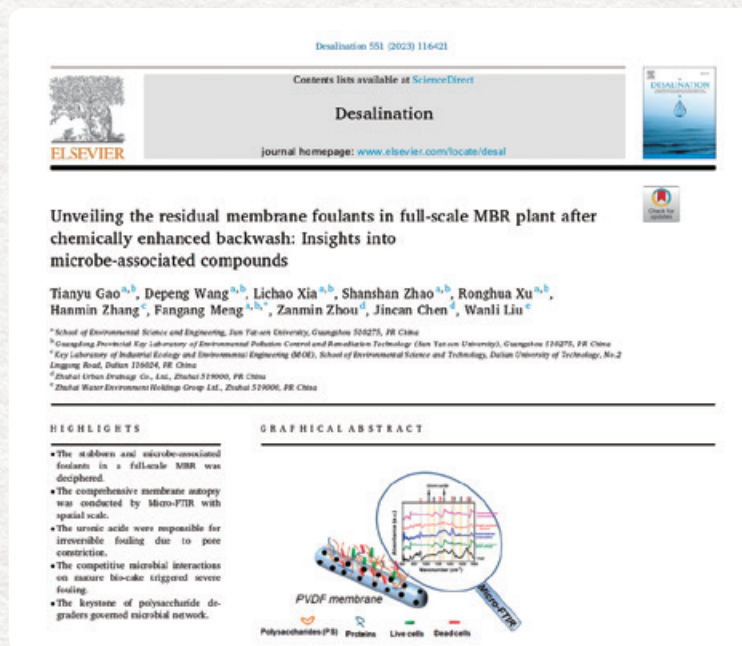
Desalination 551 (2023) 116421

Contents lists available at ScienceDirect

Desalination

journal homepage: www.elsevier.com/locate/desal

ELSEVIER

DESALINATION

Check for updates

Unveiling the residual membrane foulants in full-scale MBR plant after chemically enhanced backwash: Insights into microbe-associated compounds

Tianyu Gao$^{a,b}$, Depeng Wang$^{a,b}$, Lichao Xia$^{a,b}$, Shanshan Zhao$^{a,b}$, Ronghua Xu$^{a,b}$, Hanmin Zhang$^{c}$, Fangang Meng$^{a,b,*}$, Zanmin Zhou$^{d}$, Jincan Chen$^{d}$, Wanli Liu$^{e}$

$^{a}$ School of Environmental Science and Engineering, Sun Yat-sen University, Guangzhou 510275, PR China
$^{b}$ Guangdong Provincial Key Laboratory of Environmental Pollution Control and Remediation Technology (Sun Yat-sen University), Guangzhou 510275, PR China
$^{c}$ Key Laboratory of Industrial Ecology and Environmental Engineering (MOE), School of Environmental Science and Technology, Dalian University of Technology, No.2 Linggong Road, Dalian 116024, PR China
$^{d}$ Zhuhai Urban Drainage Co., Ltd., Zhuhai 519000, PR China
$^{e}$ Zhuhai Water Environment Holdings Group Ltd., Zhuhai 519000, PR China

HIGHLIGHTS

• The stubborn and microbe-associated foulants in a full-scale MBR was deciphered.
• The comprehensive membrane autopsy was conducted by Micro-FTIR with spatial scale.
• The uronic acids were responsible for irreversible fouling due to pore constriction.
• The competitive microbial interactions on mature bio-cake triggered severe fouling.
• The keystone of polysaccharide degraders governed microbial network.

GRAPHICAL ABSTRACT

PVDF membrane

Micro-FTIR

Polysaccharides (PS)   Proteins   Live cells   Dead cells